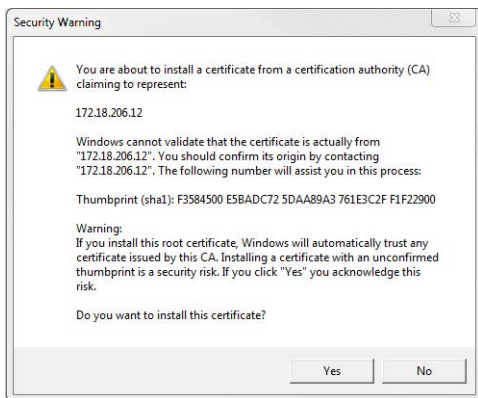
Security Warning

You are about to install a certificate from a certification authority (CA) claiming to represent:

172.18.206.12

Windows cannot validate that the certificate is actually from "172.18.206.12". You should confirm its origin by contacting "172.18.206.12". The following number will assist you in this process:

Thumbprint (sha1): F3584500 E5BADC72 5DAA89A3 761E3C2F F1F22900

Warning:
If you install this root certificate, Windows will automatically trust any certificate issued by this CA. Installing a certificate with an unconfirmed thumbprint is a security risk. If you click "Yes" you acknowledge this risk.

Do you want to install this certificate?

Yes
No